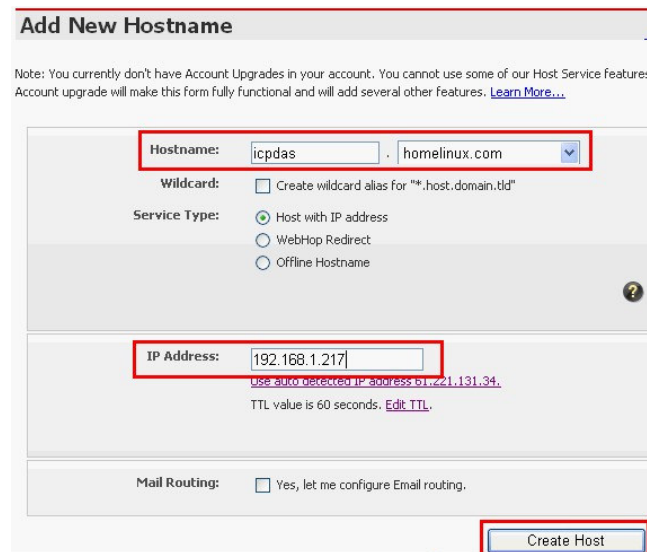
Add New Hostname

Note: You currently don't have Account Upgrades in your account. You cannot use some of our Host Service features Account upgrade will make this form fully functional and will add several other features. Learn More...

Hostname: icpdas . homelinux.com

Wildcard: Create wildcard alias for "*.host.domain.tld"

Service Type: Host with IP address
WebHop Redirect
Offline Hostname

IP Address: 192.168.1.217
Use auto detected IP address 61.221.131.34.
TTL value is 60 seconds. Edit TTL.

Mail Routing: Yes, let me configure Email routing.

Create Host